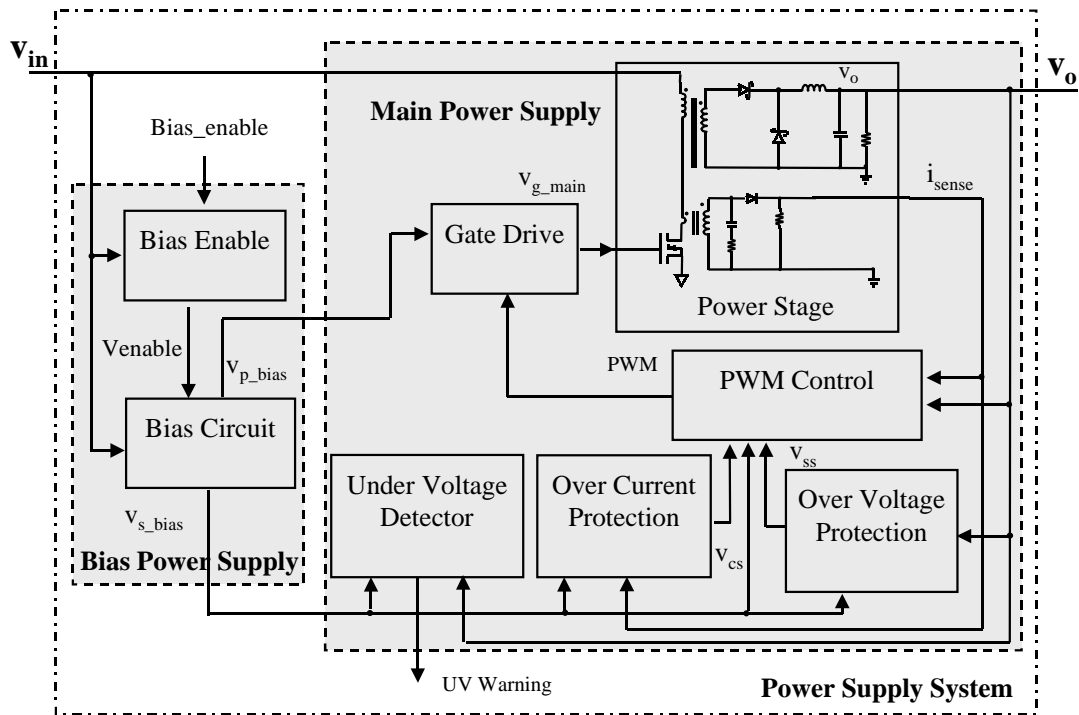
$\mathbf{V_{in}}$

$\mathbf{V_o}$

Main Power Supply

$V_o$

Bias_enable

$i_{sense}$

$V_{g\_main}$

Bias Enable

Gate Drive

Power Stage

Venable

$V_{p\_bias}$

PWM

PWM Control

Bias Circuit

$V_{ss}$

Under Voltage Detector

Over Current Protection

Over Voltage Protection

$V_{s\_bias}$

$V_{cs}$

Bias Power Supply

UV Warning

Power Supply System